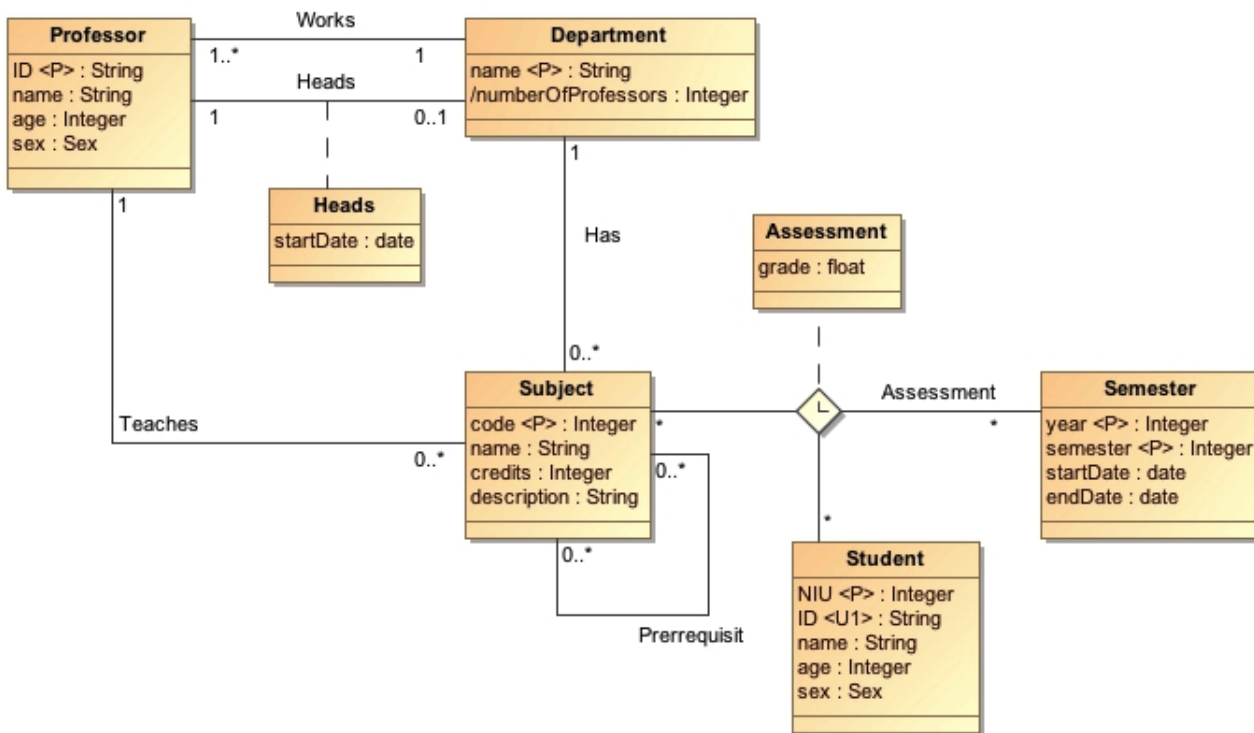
Professor
ID <P> : String
name : String
age : Integer
sex : Sex

Works
1..*
1
Heads
1
0..1

Department
name <P> : String
/numberOfProfessors : Integer

1

Heads
startDate : date

1

Has

Assessment
grade : float

0..*

Subject
code <P> : Integer
name : String
credits : Integer
description : String

Teaches
0..*
*
0..*
0..*
Prerrequisit

Assessment
*

Semester
year <P> : Integer
semester <P> : Integer
startDate : date
endDate : date

*

Student
NIU <P> : Integer
ID <U1> : String
name : String
age : Integer
sex : Sex